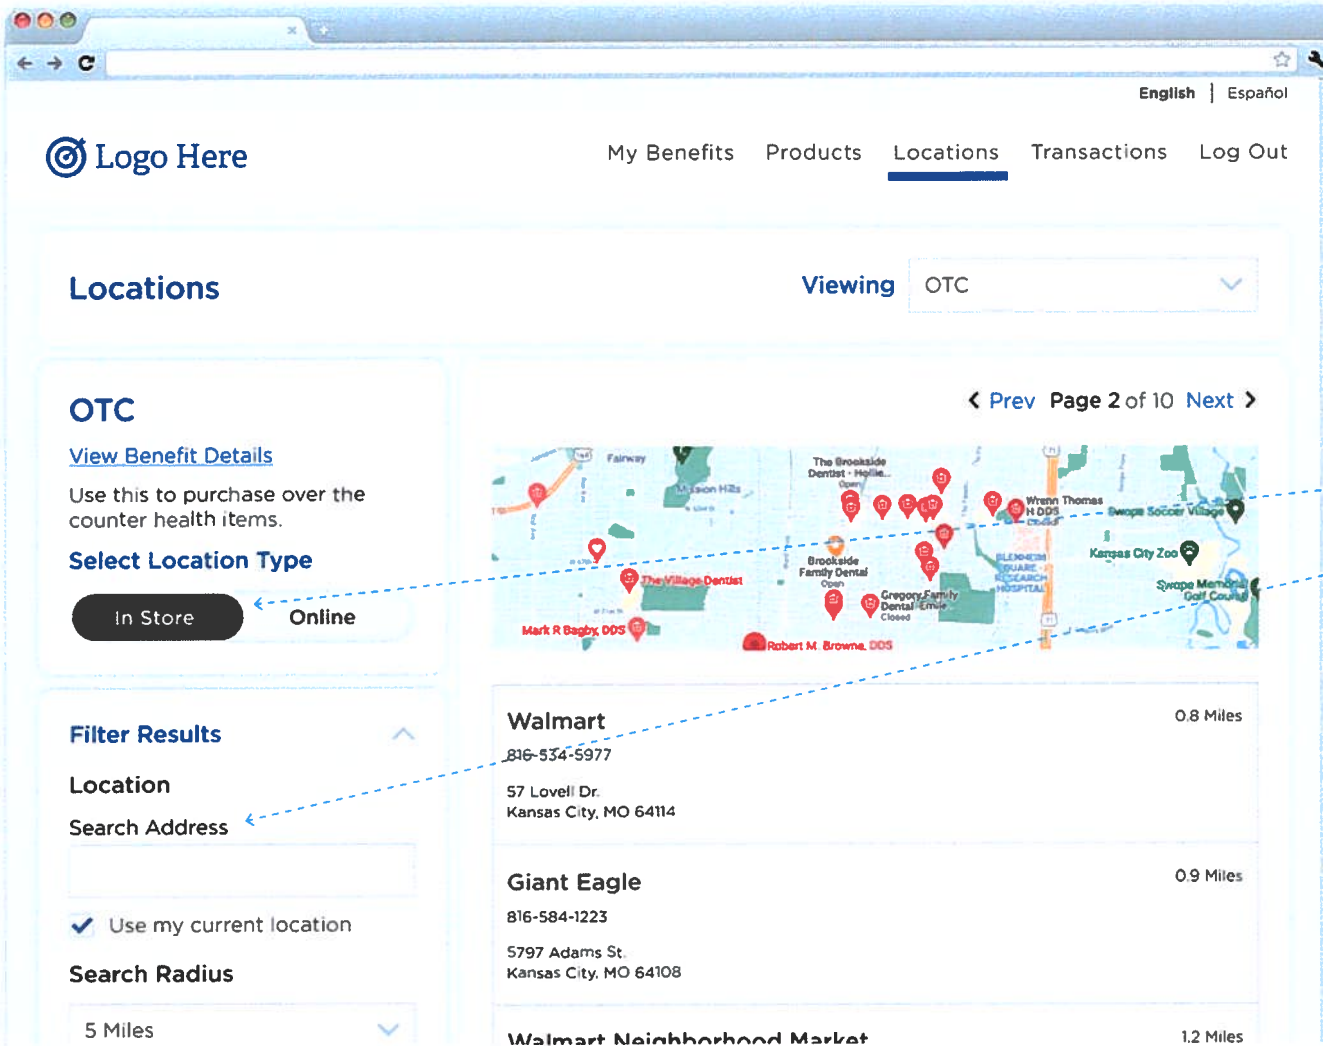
English | Español

Logo Here

My Benefits Products Locations Transactions Log Out

Locations

Viewing OTC

OTC

View Benefit Details

Use this to purchase over the counter health items.

Select Location Type

In Store Online

Filter Results

Location

Search Address

Use my current location

Search Radius

5 Miles

Prev Page 2 of 10 Next

Fairway
Mission Hills
The Brookside Dentist - Hollie...
Open
Wrenn Thomas H DDS
Swope Soccer Village
Kansas City Zoo
Brookside Family Dental
Open
The Village Dentist
Gregory Family Dental Emile
Closed
Swope Memorial Golf Course
Mark R Bagby DDS
Robert M Browne DDS

Walmart
816-534-5977
57 Lovell Dr.
Kansas City, MO 64114
0.8 Miles

Giant Eagle
816-584-1223
5797 Adams St.
Kansas City, MO 64108
0.9 Miles

Walmart Neighborhood Market
1.2 Miles